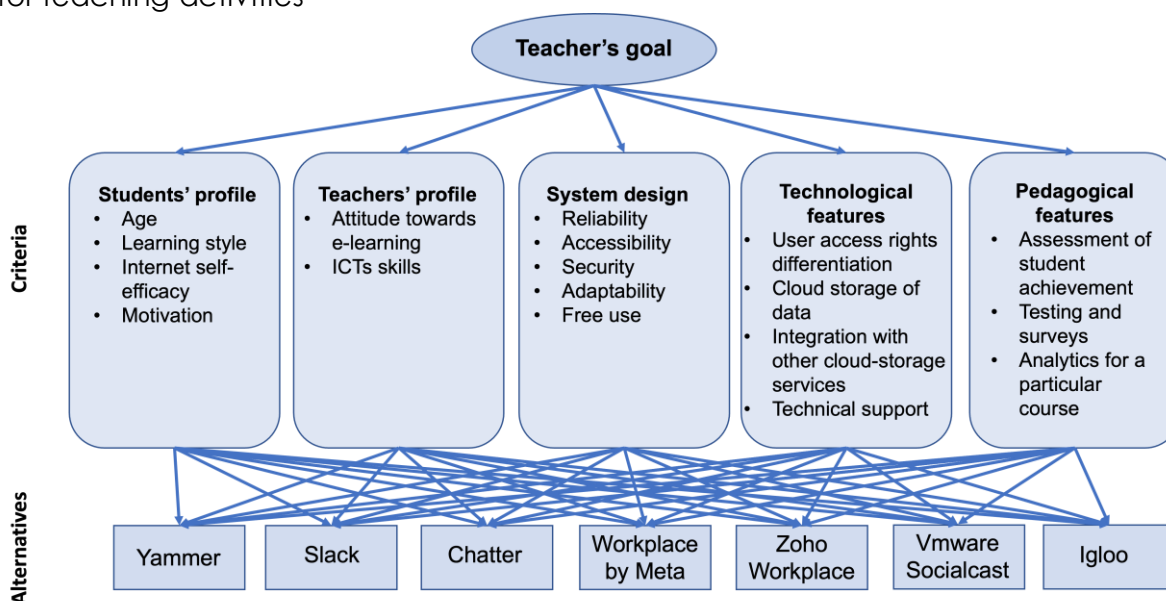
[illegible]

Teacher's goal

Criteria

Students' profile
- Age
- Learning style
- Internet self-efficacy
- Motivation

Teachers' profile
- Attitude towards e-learning
- ICTs skills

System design
- Reliability
- Accessibility
- Security
- Adaptability
- Free use

Technological features
- User access rights differentiation
- Cloud storage of data
- Integration with other cloud-storage services
- Technical support

Pedagogical features
- Assessment of student achievement
- Testing and surveys
- Analytics for a particular course

Alternatives

Yammer
Slack
Chatter
Workplace by Meta
Zoho Workplace
Vmware Socialcast
Igloo